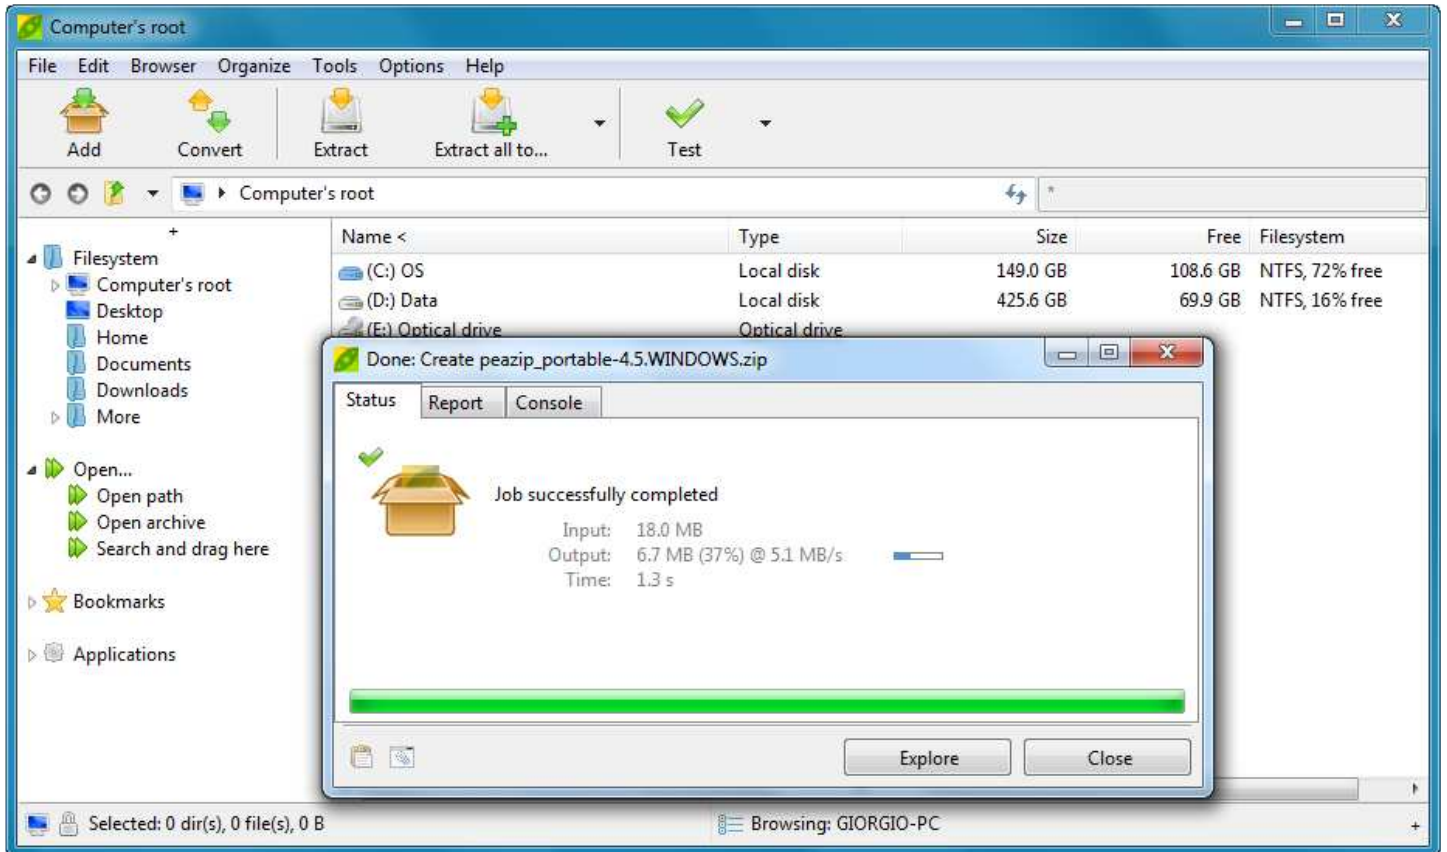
Computer's root

File Edit Browser Organize Tools Options Help

Add Convert Extract Extract all to... Test

Computer's root

*

+

Filesystem
Computer's root
Desktop
Home
Documents
Downloads
More

Open...
Open path
Open archive
Search and drag here

Bookmarks

Applications

| Name < | Type | Size | Free | Filesystem |
|---|---|---|---|---|
| (C:) OS | Local disk | 149.0 GB | 108.6 GB | NTFS, 72% free |
| (D:) Data | Local disk | 425.6 GB | 69.9 GB | NTFS, 16% free |
| (E:) Optical drive | Optical drive | | | |

Done: Create peazip_portable-4.5.WINDOWS.zip

Status Report Console

Job successfully completed

Input: 18.0 MB
Output: 6.7 MB (37%) @ 5.1 MB/s
Time: 1.3 s

Explore Close

Selected: 0 dir(s), 0 file(s), 0 B

Browsing: GIORGIO-PC

+